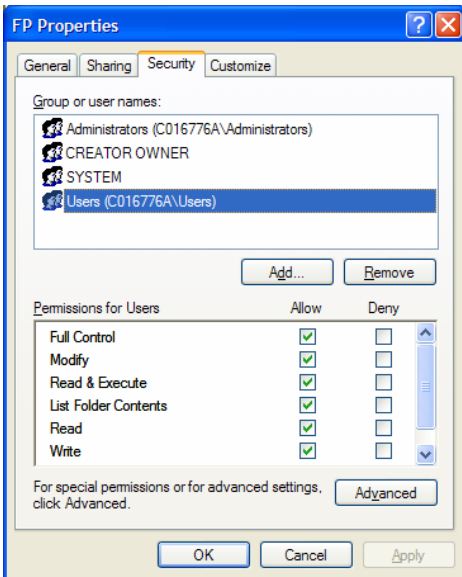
FP Properties

General | Sharing | Security | Customize

Group or user names:

Administrators (C016776A\Administrators)
CREATOR OWNER
SYSTEM
Users (C016776A\Users)

Add... | Remove

| Permissions for Users | Allow | Deny |
|---|---|---|
| Full Control | ☑ | ☐ |
| Modify | ☑ | ☐ |
| Read & Execute | ☑ | ☐ |
| List Folder Contents | ☑ | ☐ |
| Read | ☑ | ☐ |
| Write | ☑ | ☐ |

For special permissions or for advanced settings, click Advanced.

Advanced

OK | Cancel | Apply